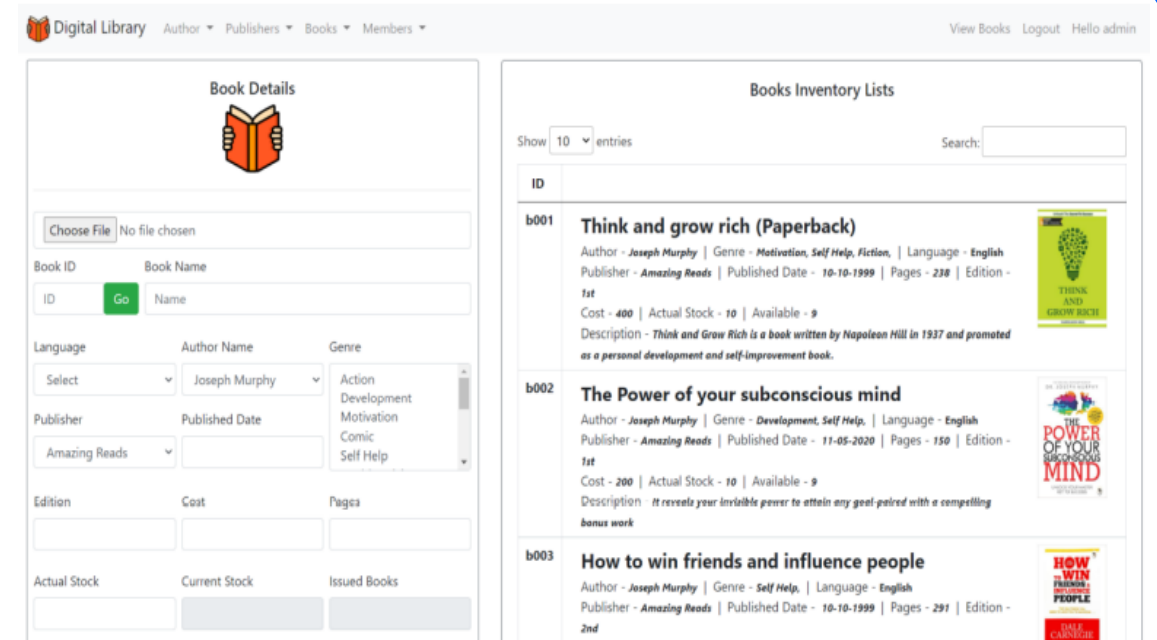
Digital Library Author ▾ Publishers ▾ Books ▾ Members ▾ View Books Logout Hello admin

Book Details

Choose File No file chosen

Book ID
ID Go

Book Name
Name

Language
Select

Author Name
Joseph Murphy

Genre
Action
Development
Motivation
Comic
Self Help

Publisher
Amazing Reads

Published Date

Edition

Cost

Pages

Actual Stock

Current Stock

Issued Books

Books Inventory Lists

Show 10 entries

Search:

| ID | |
|---|---|
| b001 | Think and grow rich (Paperback) Author - Joseph Murphy \| Genre - Motivation, Self Help, Fiction, \| Language - English Publisher - Amazing Reads \| Published Date - 10-10-1999 \| Pages - 238 \| Edition - 1st Cost - 400 \| Actual Stock - 10 \| Available - 9 Description - Think and Grow Rich is a book written by Napoleon Hill in 1937 and promoted as a personal development and self-improvement book. THINK AND GROW RICH |
| b002 | The Power of your subconscious mind Author - Joseph Murphy \| Genre - Development, Self Help, \| Language - English Publisher - Amazing Reads \| Published Date - 11-05-2020 \| Pages - 150 \| Edition - 1st Cost - 200 \| Actual Stock - 10 \| Available - 9 Description - It reveals your invisible power to attain any goal-paired with a compelling bonus work THE POWER OF YOUR SUBCONSCIOUS MIND |
| b003 | How to win friends and influence people Author - Joseph Murphy \| Genre - Self Help, \| Language - English Publisher - Amazing Reads \| Published Date - 10-10-1999 \| Pages - 291 \| Edition - 2nd HOW TO WIN FRIENDS & INFLUENCE PEOPLE DALE CARNEGIE |